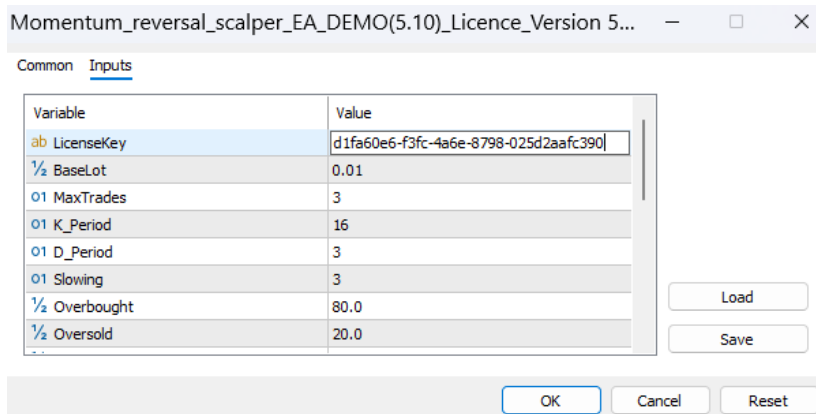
Momentum_reversal_scalper_EA_DEMO(5.10)_Licence_Version 5...

Common Inputs

| Variable | Value |
|---|---|
| ab LicenseKey | d1fa60e6-f3fc-4a6e-8798-025d2aafc390 |
| ½ BaseLot | 0.01 |
| 01 MaxTrades | 3 |
| 01 K_Period | 16 |
| 01 D_Period | 3 |
| 01 Slowing | 3 |
| ½ Overbought | 80.0 |
| ½ Oversold | 20.0 |

Load

Save

OK Cancel Reset